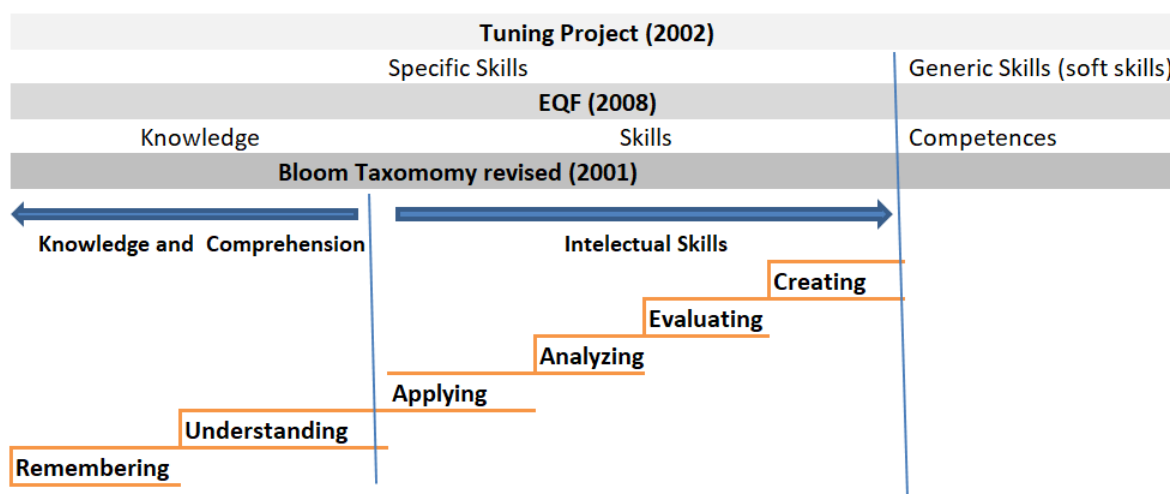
Tuning Project (2002)

Specific Skills

Generic Skills (soft skills)

EQF (2008)

Knowledge

Skills

Competences

Bloom Taxomomy revised (2001)

Knowledge and Comprehension

Intelectual Skills

Creating

Evaluating

Analyzing

Applying

Understanding

Remembering